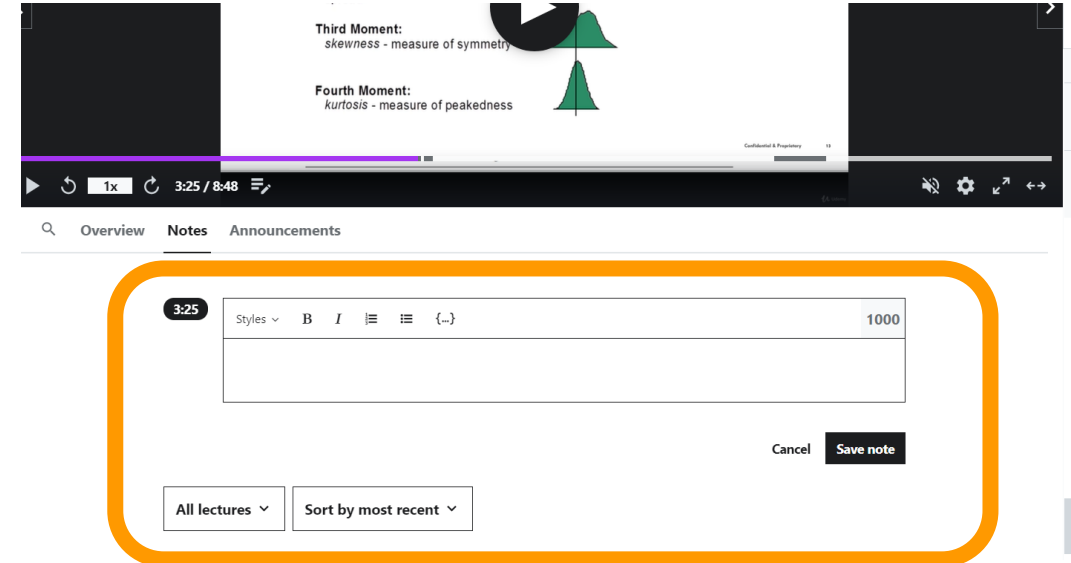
Third Moment:
skewness - measure of symmetry

Fourth Moment:
kurtosis - measure of peakedness

Confidential & Proprietary 13

1x 3:25 / 8:48

Overview Notes Announcements

3:25

Styles B I {...} 1000

Cancel Save note

All lectures Sort by most recent